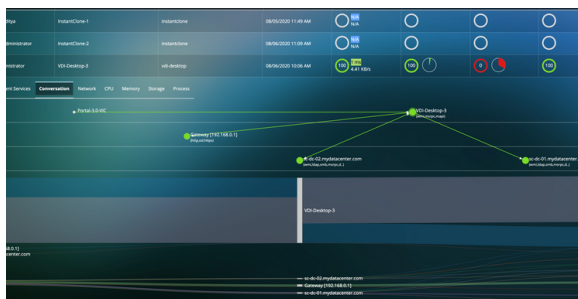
dilya | InstantClone-1 | InstantClone | 08/05/2020 11:49 AM | N/A N/A

dministrator | InstantClone-2 | InstantClone | 08/06/2020 11:09 AM | N/A N/A

istrator | VDI-Desktop-3 | vdi-desktop | 08/06/2020 10:06 AM | 100 | 4.41 KB/s | 100 | 0 | 100

ent Services | Conversation | Network | CPU | Memory | Storage | Process

Portal-3.0-VIC

VDI-Desktop-3

Gateway [192.168.0.1]

dc-02.mydatacenter.com

sc-dc-01.mydatacenter.

VDI-Desktop-3

8.0.1]
center.com

sc-dc-02.mydatacenter.com
Gateway [192.168.0.1]
sc-dc-01.mydatacenter.com